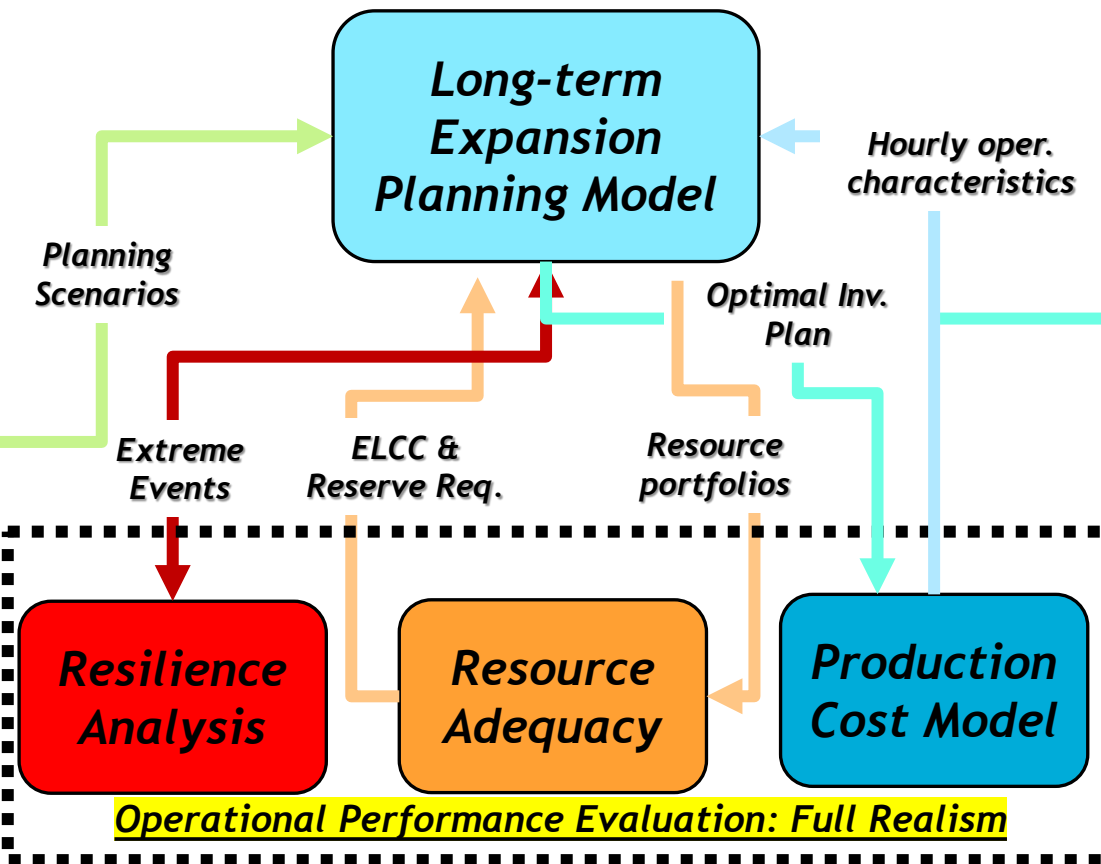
Long-term Expansion Planning Model

Hourly oper. characteristics

Planning Scenarios

Optimal Inv. Plan

Extreme Events

ELCC & Reserve Req.

Resource portfolios

Resilience Analysis

Resource Adequacy

Production Cost Model

Operational Performance Evaluation: Full Realism